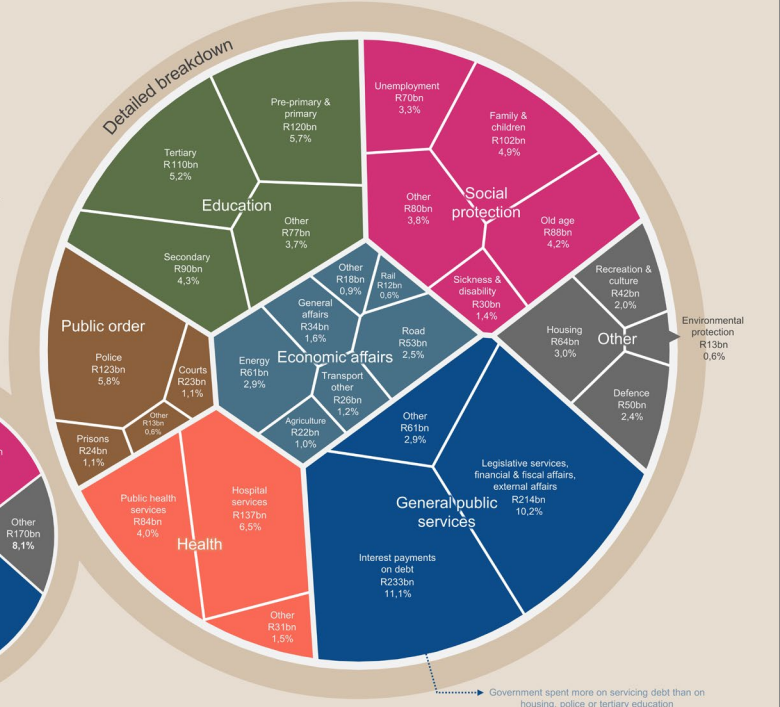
Detailed breakdown

Education

Pre-primary & primary
R120bn
5,7%

Tertiary
R110bn
5,2%

Other
R77bn
3,7%

Secondary
R90bn
4,3%

Social protection

Unemployment
R70bn
3,3%

Family & children
R102bn
4,9%

Other
R80bn
3,8%

Old age
R88bn
4,2%

Sickness & disability
R30bn
1,4%

Public order

Police
R123bn
5,8%

Courts
R23bn
1,1%

Other
R13bn
0,6%

Prisons
R24bn
1,1%

Economic affairs

Other
R18bn
0,9%

Rail
R12bn
0,6%

General affairs
R34bn
1,6%

Road
R53bn
2,5%

Energy
R61bn
2,9%

Transport other
R26bn
1,2%

Agriculture
R22bn
1,0%

Other

Recreation & culture
R42bn
2,0%

Housing
R64bn
3,0%

Environmental protection
R13bn
0,6%

Defence
R50bn
2,4%

Health

Public health services
R84bn
4,0%

Hospital services
R137bn
6,5%

Other
R31bn
1,5%

General public services

Other
R61bn
2,9%

Legislative services, financial & fiscal affairs, external affairs
R214bn
10,2%

Interest payments on debt
R233bn
11,1%

Other
R170bn
8,1%

Government spent more on servicing debt than on housing, police or tertiary education